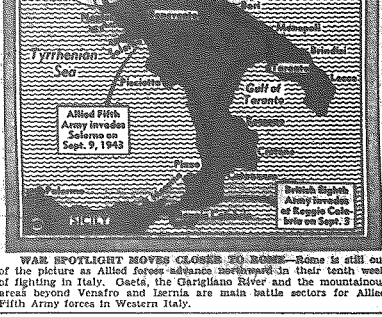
Bari
Monopoli
Brindisi
Tyrrhenian
Sea
Taranto
Lecce
Gulf of
Taranto
Allied Fifth
Army Invades
Salerno on
Sept. 9, 1943
British Eighth
Army invades
at Reggio Calabria on Sept. 3
SICILY

WAR SPOTLIGHT MOVES CLOSER TO ROME—Rome is still out of the picture as Allied forces advance northward in their tenth week of fighting in Italy. Gaeta, the Garigliano River and the mountainous areas beyond Venafro and Isernia are main battle sectors for Allied Fifth Army forces in Western Italy.